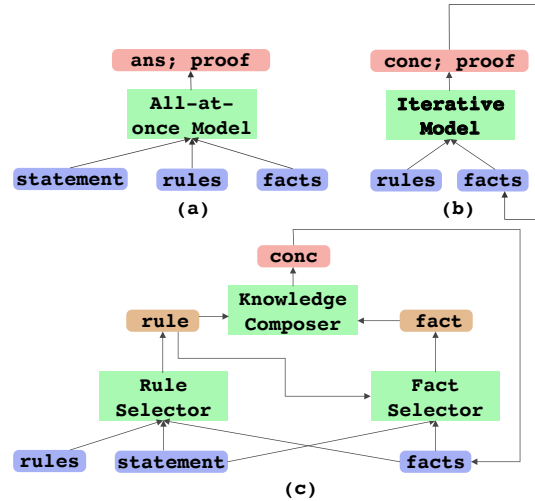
ans; proof

All-at-once Model

statement rules facts

(a)

conc; proof

Iterative Model

rules facts

(b)

conc

Knowledge Composer

rule fact

Rule Selector

Fact Selector

rules statement facts

(c)